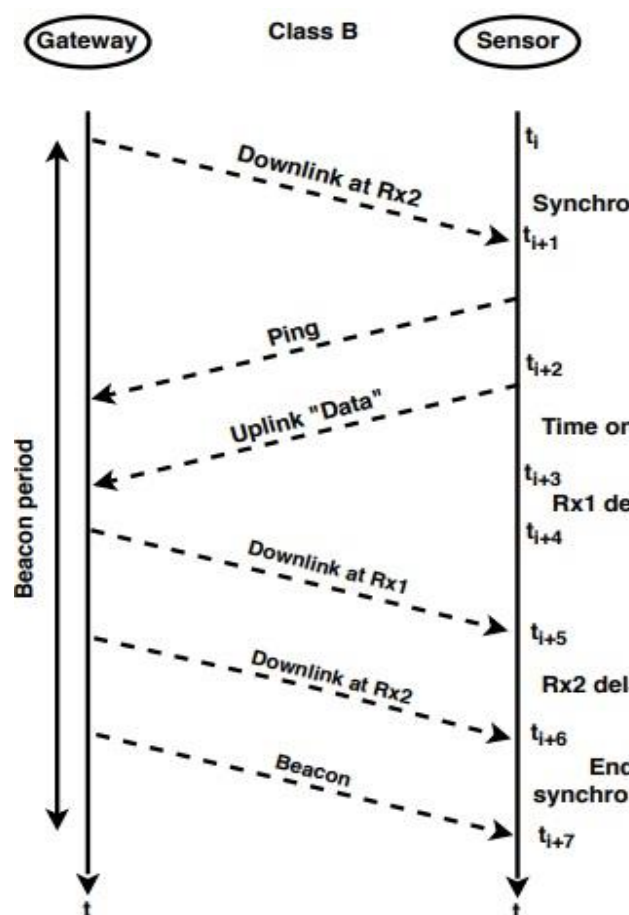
Gateway

Class B

Sensor

Beacon period

$t_i$

Downlink at Rx2

Synchro

$t_{i+1}$

Ping

$t_{i+2}$

Uplink "Data"

Time or

$t_{i+3}$

Rx1 de

$t_{i+4}$

Downlink at Rx1

$t_{i+5}$

Downlink at Rx2

Rx2 del

$t_{i+6}$

End

synchro

Beacon

$t_{i+7}$

t

t